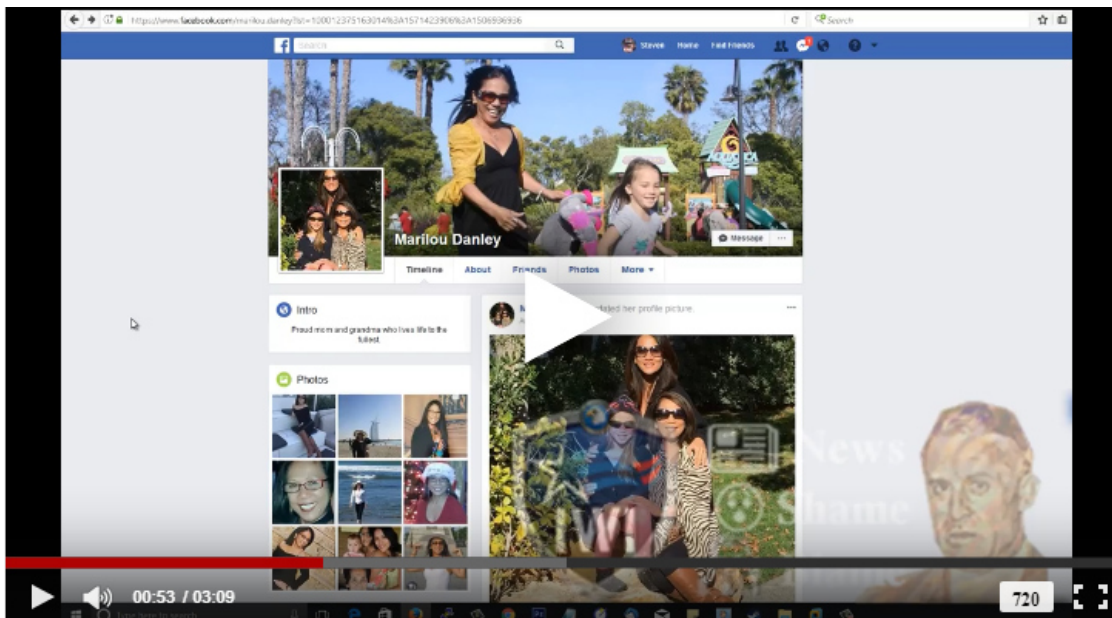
https://www.facebook.com/marilou.danley?lst=100012375163014%3A1571423908%3A1506936936

Search

Search

Steven Home Find Friends

Marilou Danley

Message

Timeline About Friends Photos More ▾

Intro

Proud mom and grandma who lives life to the fullest.

Photos

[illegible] updated her profile picture.

News

Shame

00:53 / 03:09

720

Type here to search